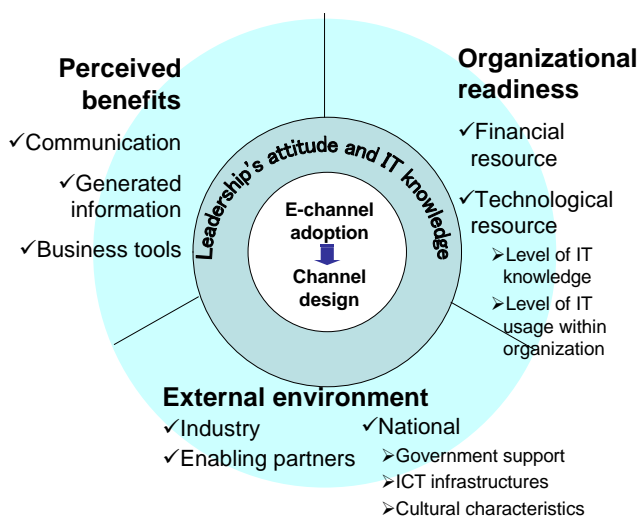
Perceived benefits

✓Communication

✓Generated information

✓Business tools

Organizational readiness

✓Financial resource

✓Technological resource

➢Level of IT knowledge

➢Level of IT usage within organization

Leadership's attitude and IT knowledge

E-channel adoption

Channel design

External environment

✓Industry

✓Enabling partners

✓National

➢Government support

➢ICT infrastructures

➢Cultural characteristics